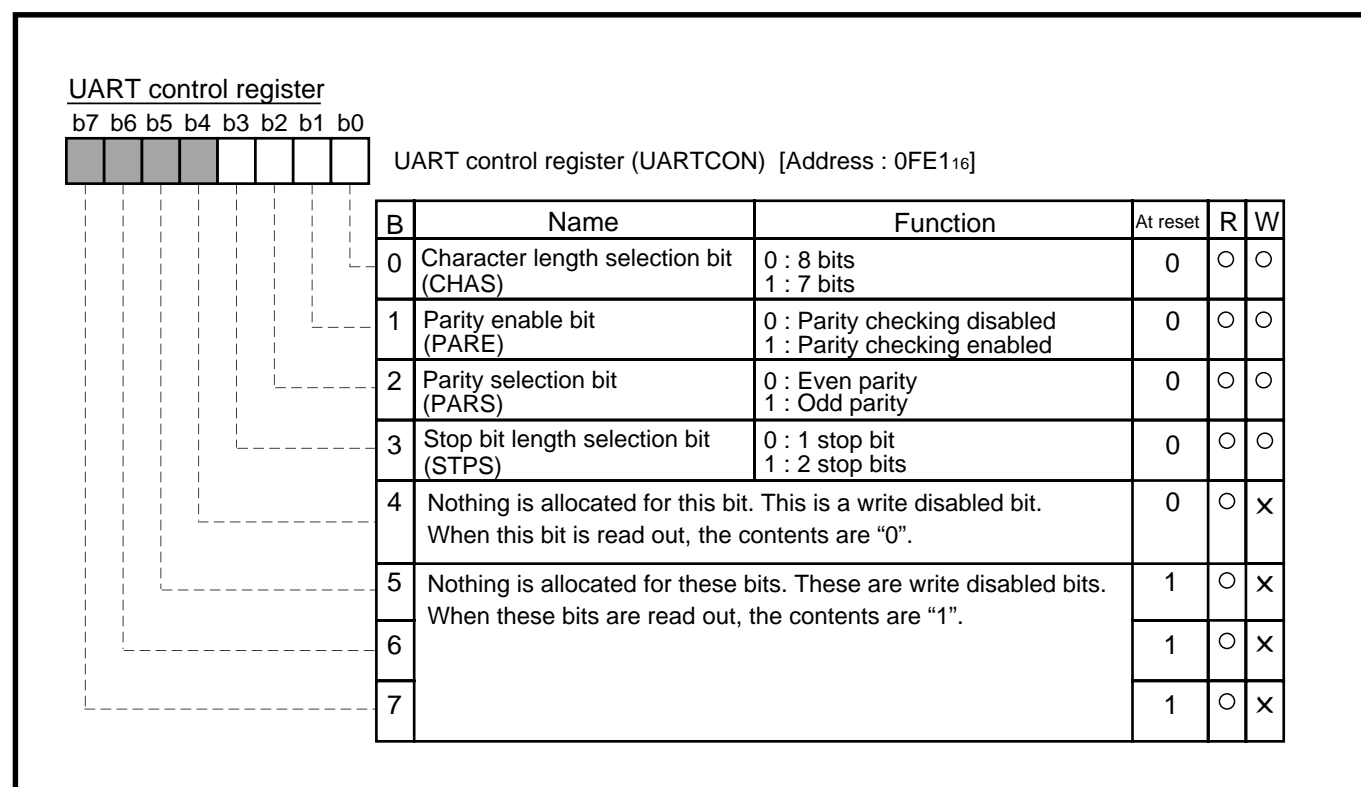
UART control register

b7 b6 b5 b4 b3 b2 b1 b0

UART control register (UARTCON) [Address : 0FE1$_{16}$]

| B | Name | Function | At reset | R | W |
|---|---|---|---|---|---|
| 0 | Character length selection bit (CHAS) | 0 : 8 bits<br>1 : 7 bits | 0 | ○ | ○ |
| 1 | Parity enable bit (PARE) | 0 : Parity checking disabled<br>1 : Parity checking enabled | 0 | ○ | ○ |
| 2 | Parity selection bit (PARS) | 0 : Even parity<br>1 : Odd parity | 0 | ○ | ○ |
| 3 | Stop bit length selection bit (STPS) | 0 : 1 stop bit<br>1 : 2 stop bits | 0 | ○ | ○ |
| 4 | Nothing is allocated for this bit. This is a write disabled bit. When this bit is read out, the contents are “0”. | | 0 | ○ | × |
| 5 | Nothing is allocated for these bits. These are write disabled bits. When these bits are read out, the contents are “1”. | | 1 | ○ | × |
| 6 | | | 1 | ○ | × |
| 7 | | | 1 | ○ | × |